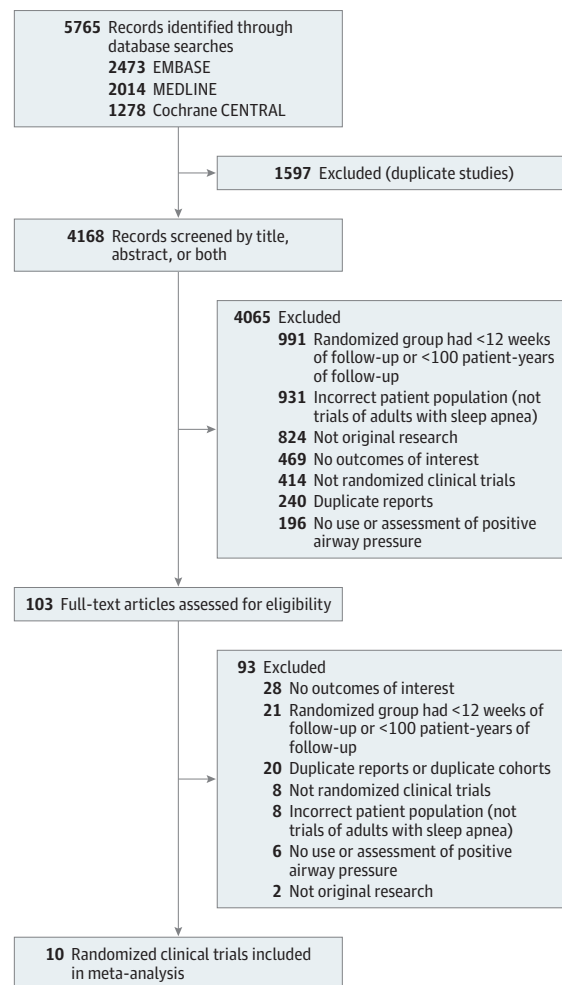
5765 Records identified through database searches
2473 EMBASE
2014 MEDLINE
1278 Cochrane CENTRAL

1597 Excluded (duplicate studies)

4168 Records screened by title, abstract, or both

4065 Excluded
991 Randomized group had <12 weeks of follow-up or <100 patient-years of follow-up
931 Incorrect patient population (not trials of adults with sleep apnea)
824 Not original research
469 No outcomes of interest
414 Not randomized clinical trials
240 Duplicate reports
196 No use or assessment of positive airway pressure

103 Full-text articles assessed for eligibility

93 Excluded
28 No outcomes of interest
21 Randomized group had <12 weeks of follow-up or <100 patient-years of follow-up
20 Duplicate reports or duplicate cohorts
8 Not randomized clinical trials
8 Incorrect patient population (not trials of adults with sleep apnea)
6 No use or assessment of positive airway pressure
2 Not original research

10 Randomized clinical trials included in meta-analysis